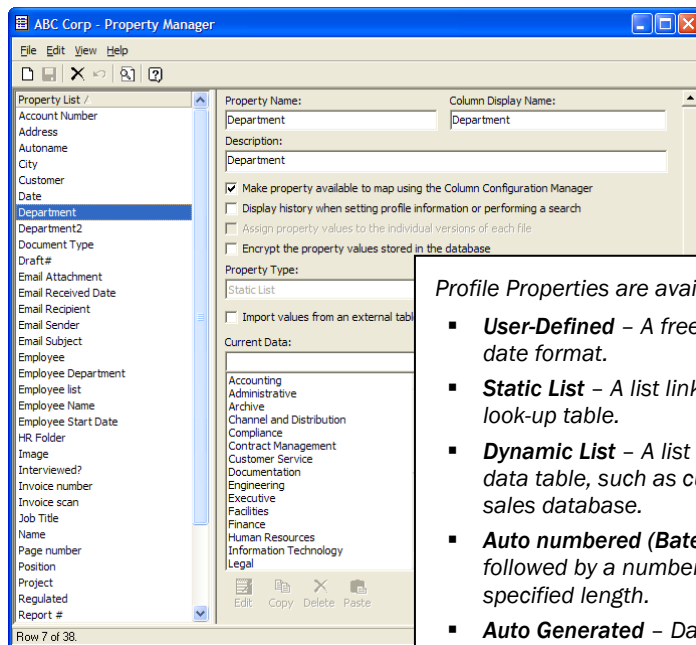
ABC Corp - Property Manager

File Edit View Help

Property List /
Account Number
Address
Autoname
City
Customer
Date
Department
Department2
Document Type
Draft#
Email Attachment
Email Received Date
Email Recipient
Email Sender
Email Subject
Employee
Employee Department
Employee list
Employee Name
Employee Start Date
HR Folder
Image
Interviewed?
Invoice number
Invoice scan
Job Title
Name
Page number
Position
Project
Regulated
Report #

Row 7 of 38.

Property Name:
Department
Column Display Name:
Department
Description:
Department

Make property available to map using the Column Configuration Manager
Display history when setting profile information or performing a search
Assign property values to the individual versions of each file
Encrypt the property values stored in the database

Property Type:
Static List

Import values from an external tabl

Current Data:

Accounting
Administrative
Archive
Channel and Distribution
Compliance
Contract Management
Customer Service
Documentation
Engineering
Executive
Facilities
Finance
Human Resources
Information Technology
Legal

Edit Copy Delete Paste

Profile Properties are avai

▪ User-Defined – A free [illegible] date format.

▪ Static List – A list link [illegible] look-up table.

▪ Dynamic List – A list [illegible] data table, such as c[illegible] sales database.

▪ Auto numbered (Bat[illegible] followed by a number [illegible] specified length.

▪ Auto Generated – Da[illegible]